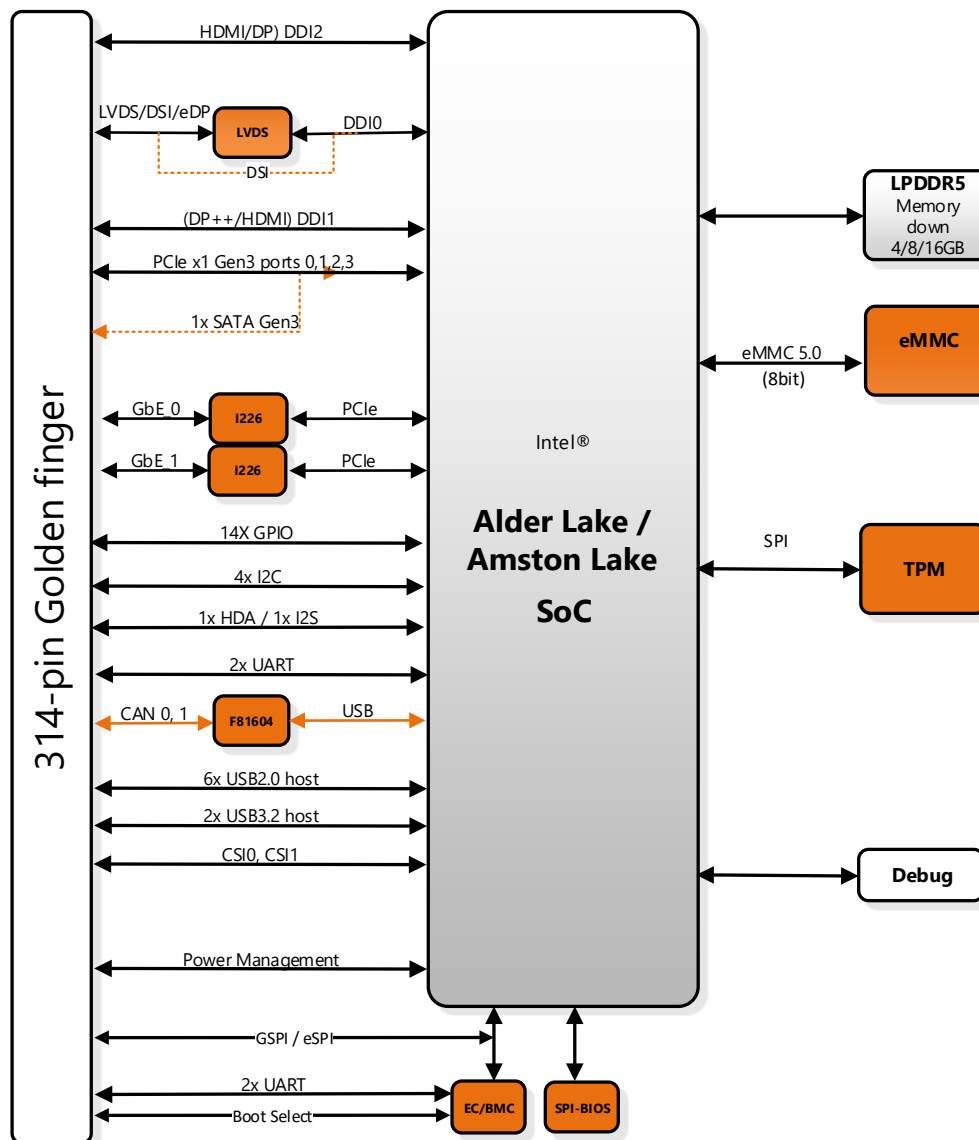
314-pin Golden finger

HDMI/DP) DDI2

LVDS/DSI/eDP

LVDS

DDI0

DSI

(DP++/HDMI) DDI1

PCIe x1 Gen3 ports 0,1,2,3

1x SATA Gen3

GbE_0

I226

PCIe

GbE_1

I226

PCIe

14X GPIO

4x I2C

1x HDA / 1x I2S

2x UART

CAN 0, 1

F81604

USB

6x USB2.0 host

2x USB3.2 host

CSI0, CSI1

Power Management

GSPI / eSPI

2x UART

Boot Select

EC/BMC

SPI-BIOS

Intel®

Alder Lake / Amston Lake

SoC

LPDDR5 Memory down 4/8/16GB

eMMC 5.0 (8bit)

eMMC

SPI

TPM

Debug